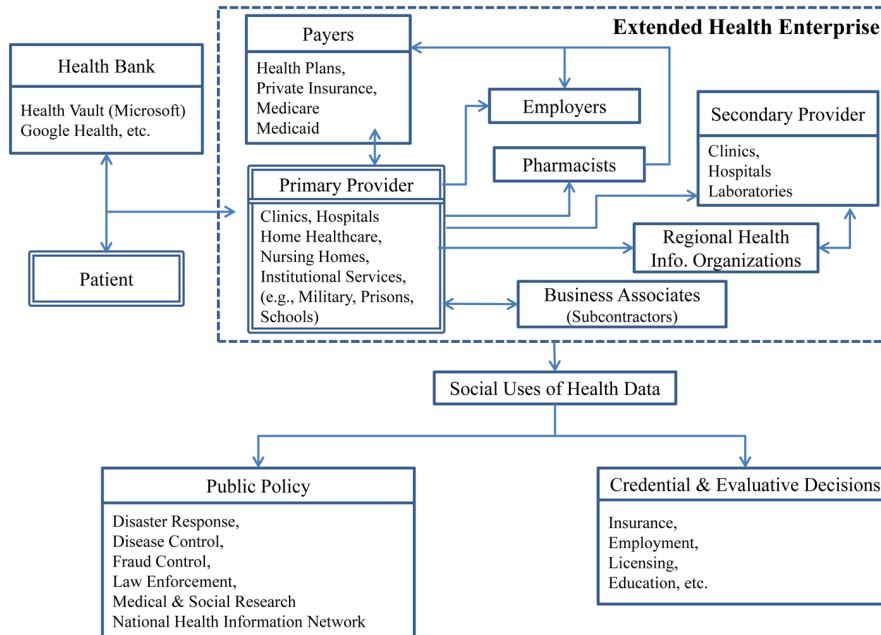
Extended Health Enterprise

Health Bank

Health Vault (Microsoft)
Google Health, etc.

Patient

Payers

Health Plans,
Private Insurance,
Medicare
Medicaid

Employers

Pharmacists

Secondary Provider

Clinics,
Hospitals
Laboratories

Primary Provider

Clinics, Hospitals
Home Healthcare,
Nursing Homes,
Institutional Services,
(e.g., Military, Prisons,
Schools)

Regional Health
Info. Organizations

Business Associates
(Subcontractors)

Social Uses of Health Data

Public Policy

Disaster Response,
Disease Control,
Fraud Control,
Law Enforcement,
Medical & Social Research
National Health Information Network

Credential & Evaluative Decisions

Insurance,
Employment,
Licensing,
Education, etc.